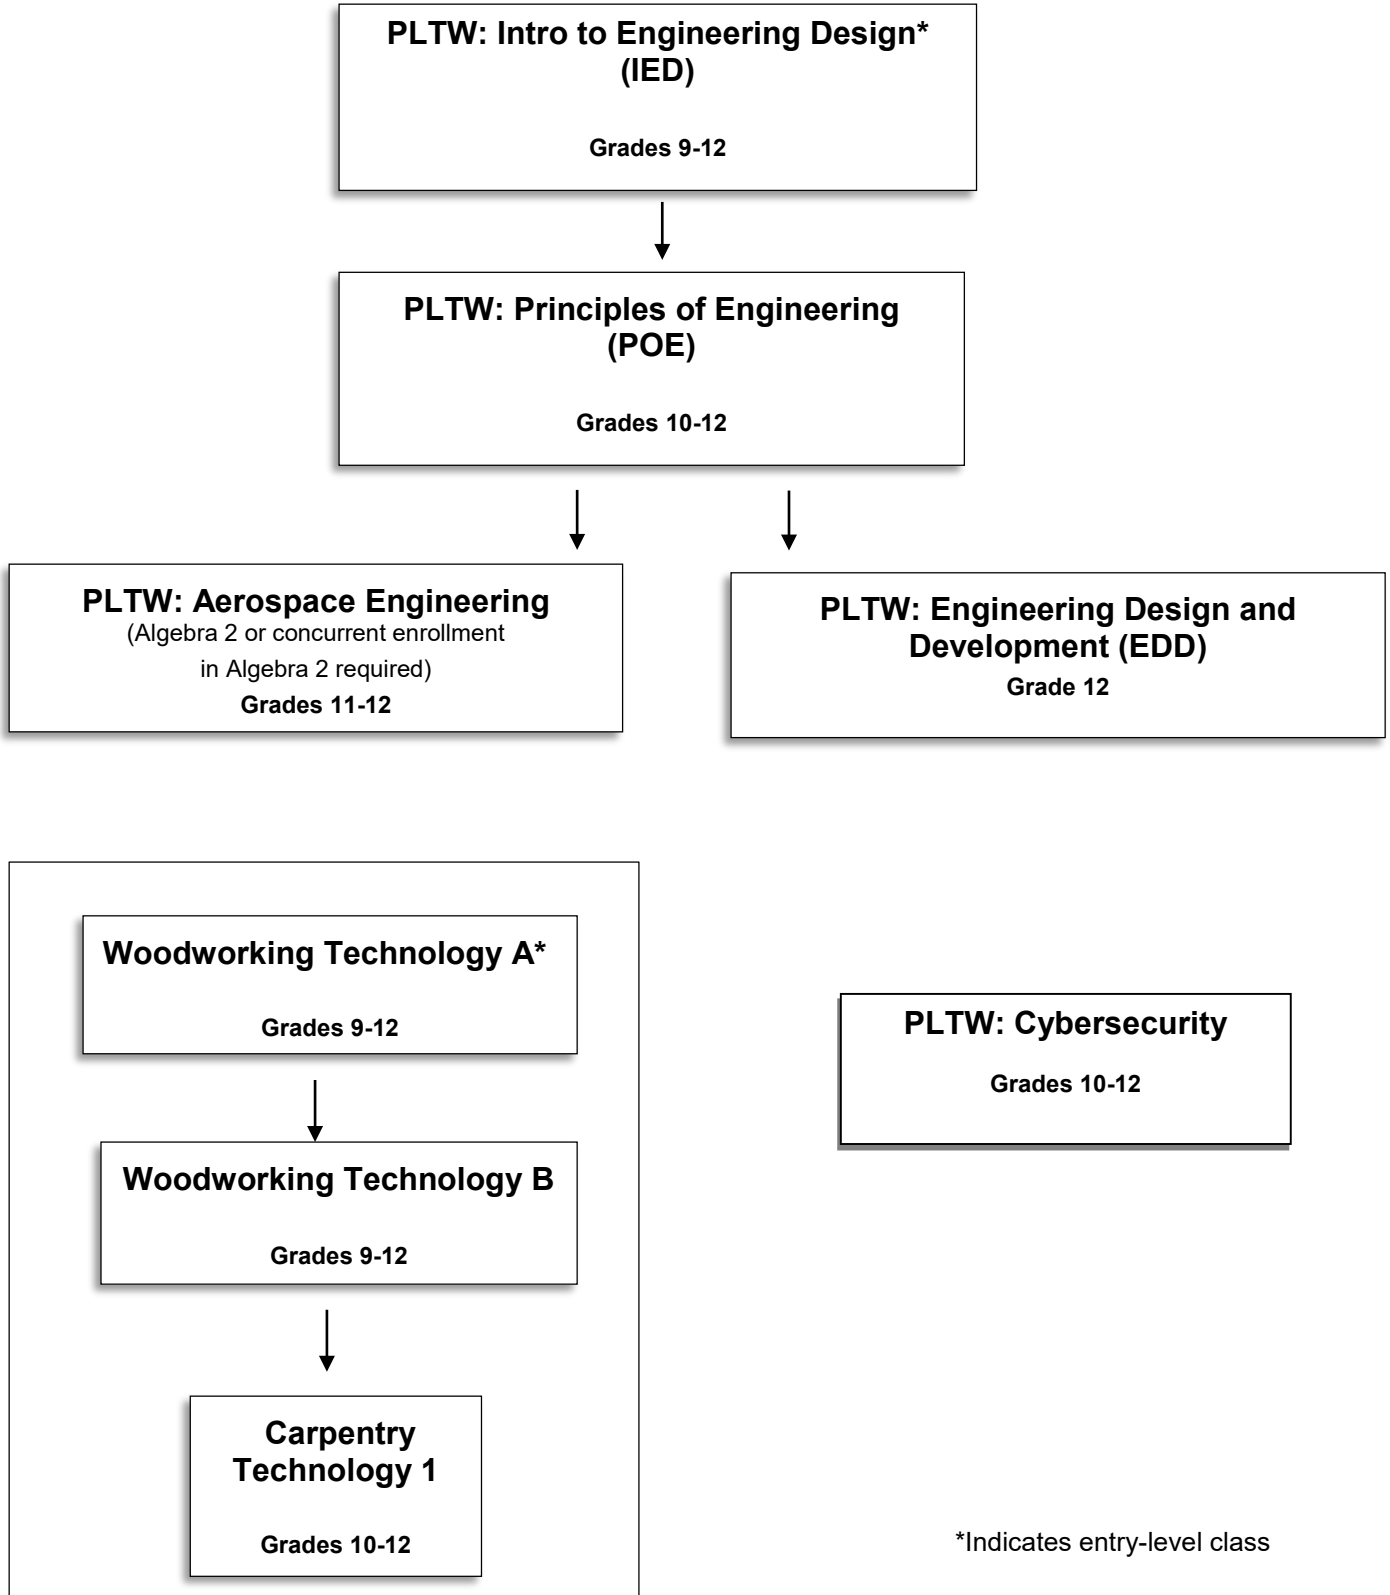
PLTW: Intro to Engineering Design* (IED)

Grades 9-12

PLTW: Principles of Engineering (POE)

Grades 10-12

PLTW: Aerospace Engineering
(Algebra 2 or concurrent enrollment in Algebra 2 required)
Grades 11-12

PLTW: Engineering Design and Development (EDD)
Grade 12

Woodworking Technology A*

Grades 9-12

Woodworking Technology B

Grades 9-12

Carpentry Technology 1

Grades 10-12

PLTW: Cybersecurity

Grades 10-12

*Indicates entry-level class